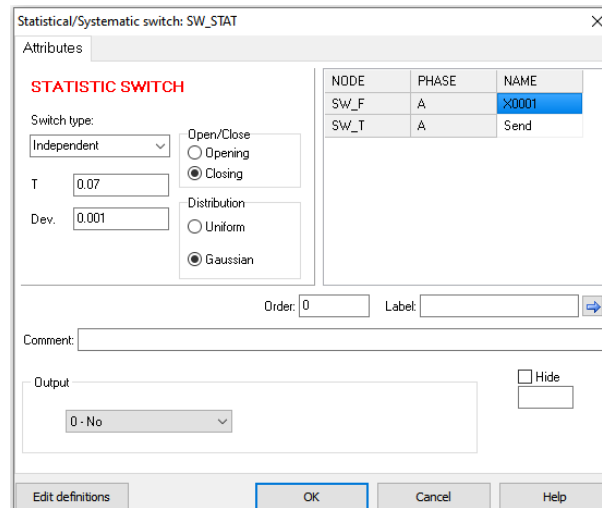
Statistical/Systematic switch: SW_STAT

Attributes

STATISTIC SWITCH

Switch type:
Independent

T 0.07

Dev. 0.001

Open/Close
Opening
Closing

Distribution
Uniform
Gaussian

| NODE | PHASE | NAME |
|---|---|---|
| SW_F | A | X0001 |
| SW_T | A | Send |

Order: 0
Label:

Comment:

Output
0 - No

Hide

Edit definitions
OK
Cancel
Help